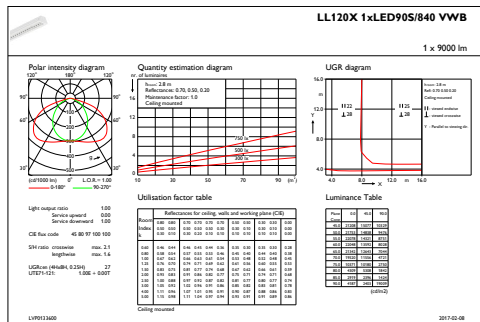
LL120X 1xLED90S/840 VWB

1 x 9000 lm

Polar intensity diagram

120° 180° 120°

90° 90°

60° 60°

30° 0° 30°

(cd/1000 lm) 0° L.O.R. = 1.00

0-180° 90-270°

Quantity estimation diagram

nr. of luminaires

Room: 2.8 m
Reflectances: 0.70, 0.50, 0.20
Maintenance factor: 1.0
Ceiling mounted

16
12
8
4
0

750 lx
500 lx
300 lx

10 30 50 70 90 (m²)

UGR diagram

16.0
12.0
8.0
4.0

Y

H 22
28

H 25
28

4.0 8.0 12.0 m 16.0

X

Luminance Table

Light output ratio 1.00
Service upward 0.00
Service downward 1.00

CIE flux code 45 80 97 100 100

SHI ratio crosswise max. 2.1
lengthwise max. 1.6

UGRcen (4H:8H, 0.25H) 27
UTE(1-12): 1.00E + 0.00T

Utilisation factor table

Reflectances for ceiling, walls and working plane (CIE)

Ceiling mounted

LVP0133600

2017-02-08